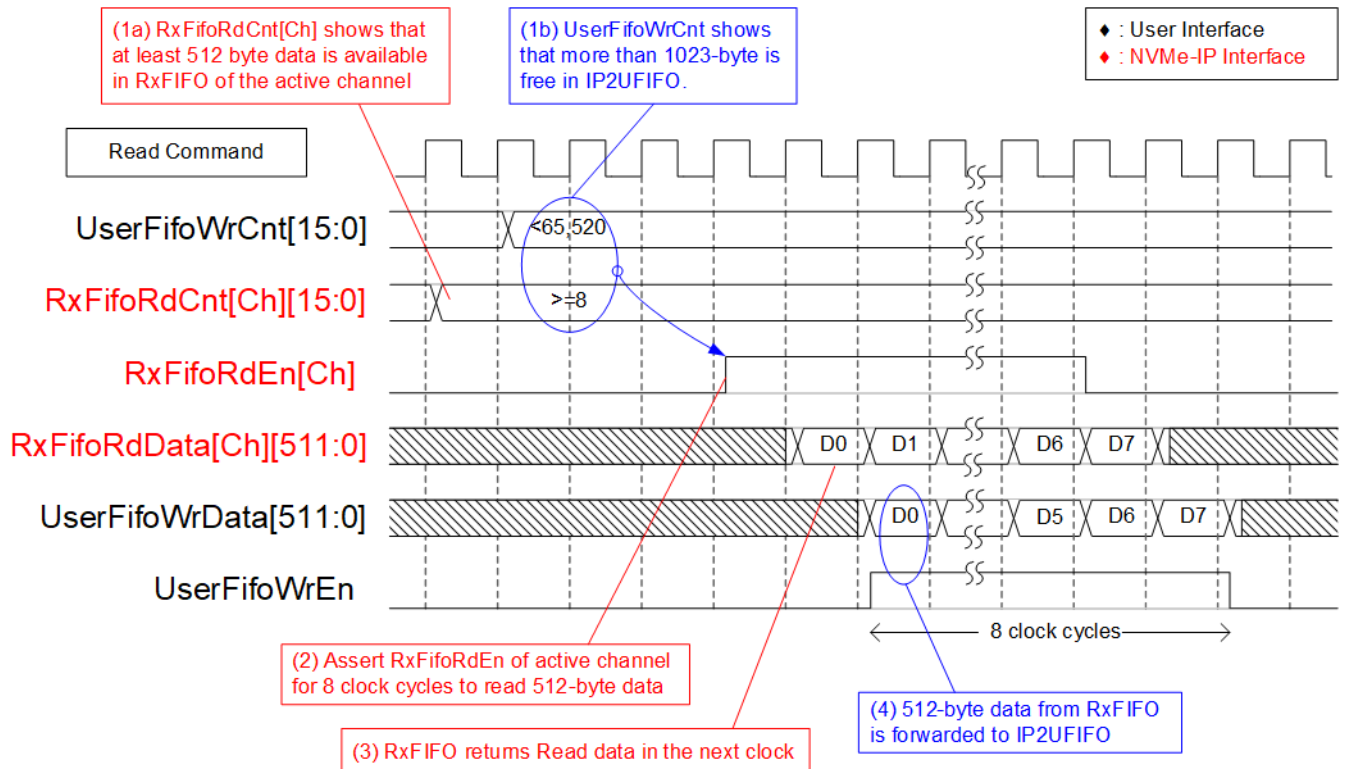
(1a) RxFifoRdCnt[Ch] shows that at least 512 byte data is available in RxFIFO of the active channel

(1b) UserFifoWrCnt shows that more than 1023-byte is free in IP2UFIFO.

♦ : User Interface
♦ : NVMe-IP Interface

Read Command

UserFifoWrCnt[15:0]
<65,520

RxFifoRdCnt[Ch][15:0]
>=8

RxFifoRdEn[Ch]

RxFifoRdData[Ch][511:0]
D0 D1 D6 D7

UserFifoWrData[511:0]
D0 D5 D6 D7

UserFifoWrEn

8 clock cycles

(2) Assert RxFifoRdEn of active channel for 8 clock cycles to read 512-byte data

(4) 512-byte data from RxFIFO is forwarded to IP2UFIFO

(3) RxFIFO returns Read data in the next clock